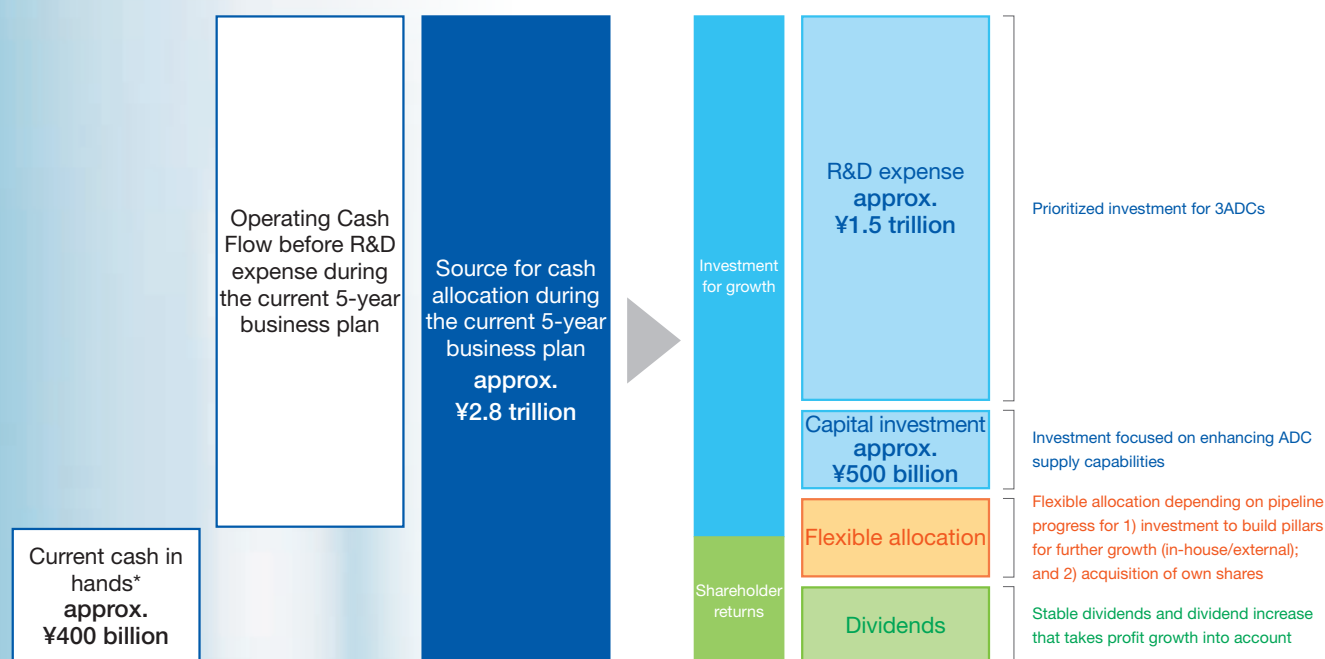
Current cash in hands*
approx.
¥400 billion

Operating Cash Flow before R&D expense during the current 5-year business plan

Source for cash allocation during the current 5-year business plan
approx.
¥2.8 trillion

Investment for growth

Shareholder returns

R&D expense
approx.
¥1.5 trillion

Capital investment
approx.
¥500 billion

Flexible allocation

Dividends

Prioritized investment for 3ADCs

Investment focused on enhancing ADC supply capabilities

Flexible allocation depending on pipeline progress for 1) investment to build pillars for further growth (in-house/external); and 2) acquisition of own shares

Stable dividends and dividend increase that takes profit growth into account